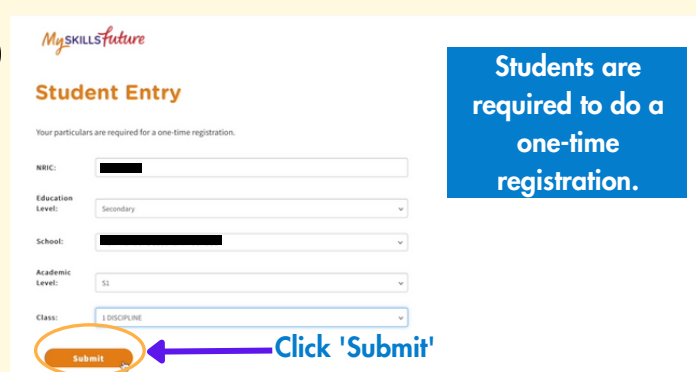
MySKILLSfuture

Student Entry

Your particulars are required for a one-time registration.

NRIC:

Education Level: Secondary

School:

Academic Level: S1

Class: 1 DISCIPLINE

Submit

Click 'Submit'

Students are required to do a one-time registration.